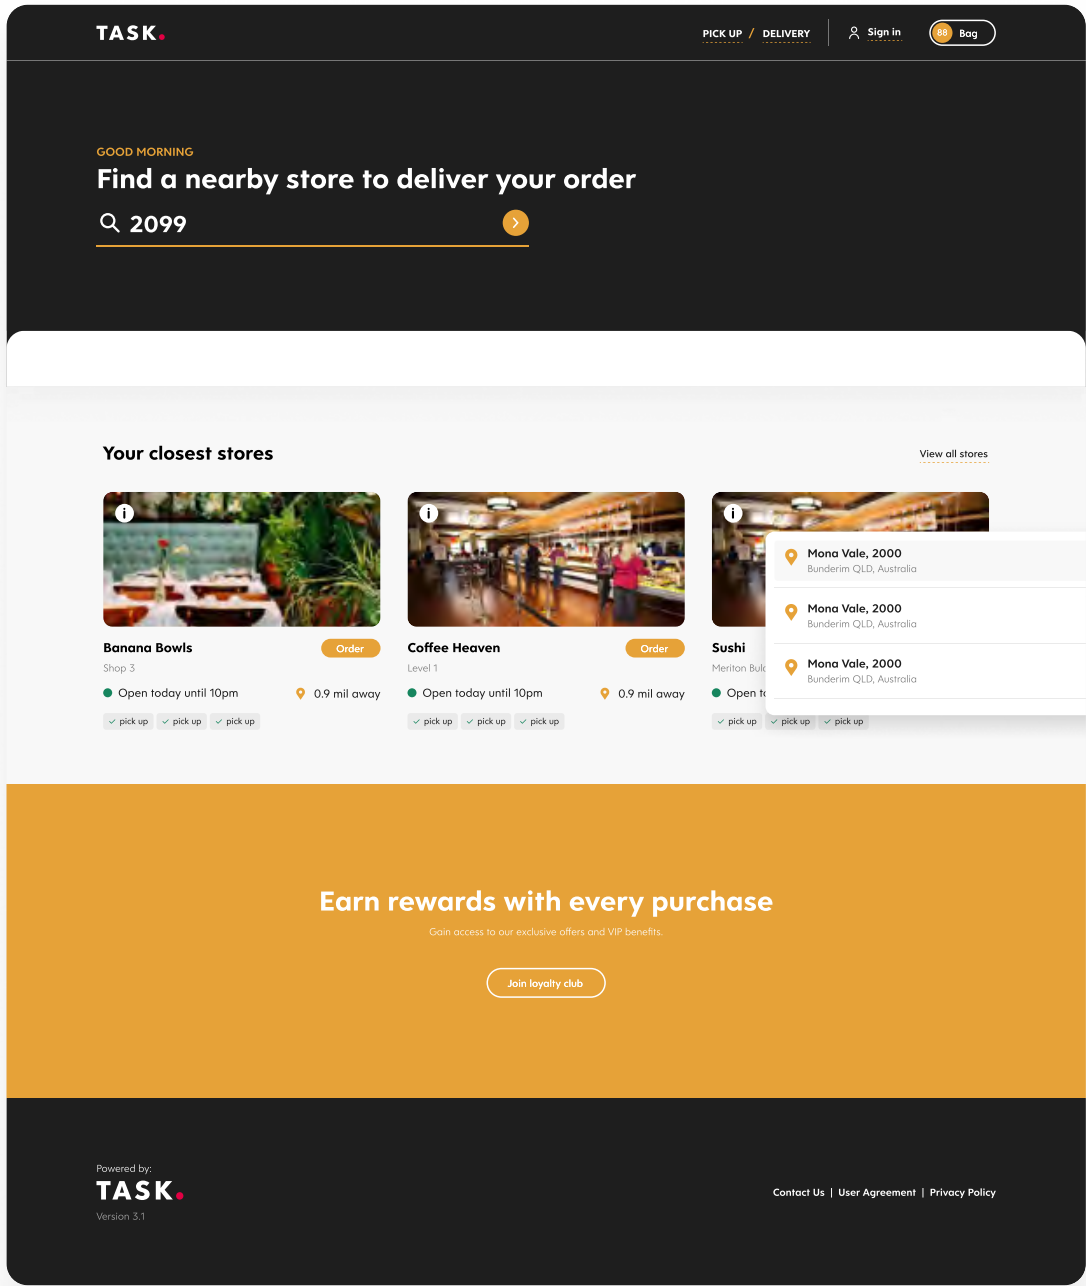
TASK.

PICK UP / DELIVERY

Sign in

88 Bag

GOOD MORNING

Find a nearby store to deliver your order

2099

Your closest stores

View all stores

i

Banana Bowls

Order

Shop 3

Open today until 10pm

0.9 mil away

pick up pick up pick up

i

Coffee Heaven

Order

Level 1

Open today until 10pm

0.9 mil away

pick up pick up pick up

i

Sushi

Meriton Bul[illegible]

Open t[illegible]

pick up pick up pick up

Mona Vale, 2000
Bunderim QLD, Australia

Mona Vale, 2000
Bunderim QLD, Australia

Mona Vale, 2000
Bunderim QLD, Australia

Earn rewards with every purchase

Gain access to our exclusive offers and VIP benefits.

Join loyalty club

Powered by:

TASK.

Version 3.1

Contact Us | User Agreement | Privacy Policy